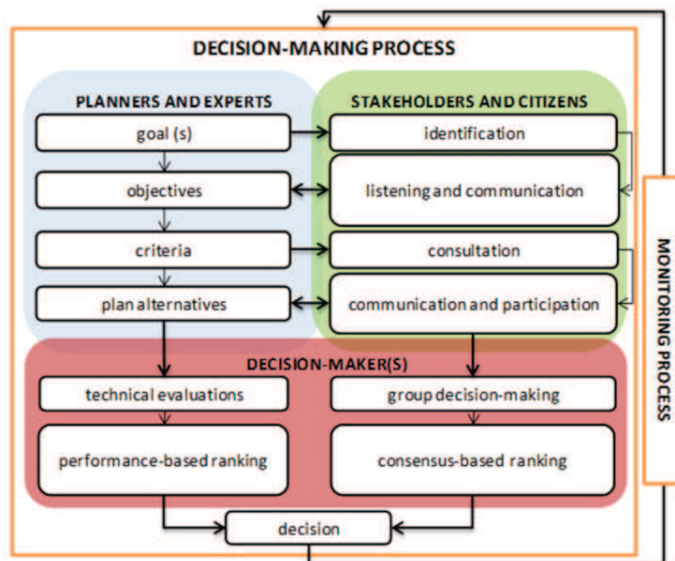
DECISION-MAKING PROCESS

PLANNERS AND EXPERTS

goal (s)

objectives

criteria

plan alternatives

STAKEHOLDERS AND CITIZENS

identification

listening and communication

consultation

communication and participation

MONITORING PROCESS

DECISION-MAKER(S)

technical evaluations

performance-based ranking

group decision-making

consensus-based ranking

decision